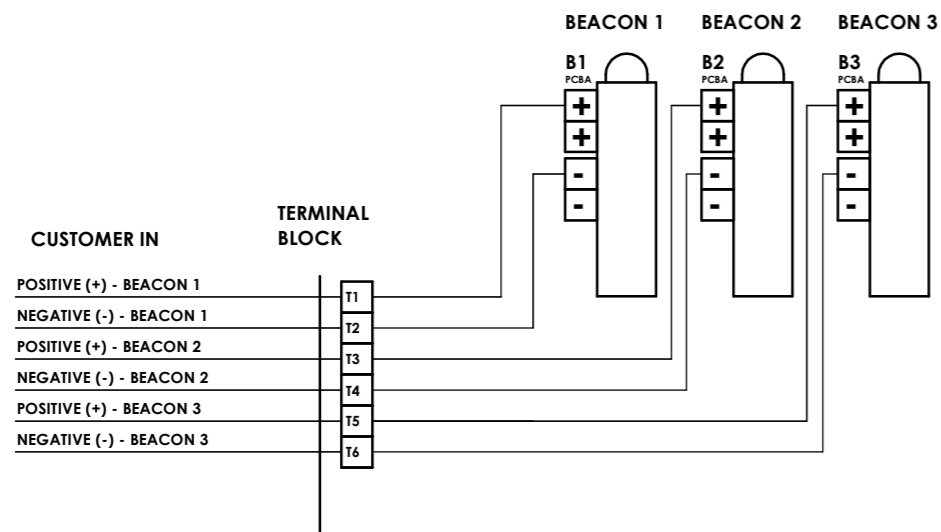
BEACON 1 BEACON 2 BEACON 3

B1
PCBA
+
+
-
-

B2
PCBA
+
+
-
-

B3
PCBA
+
+
-
-

CUSTOMER IN

TERMINAL BLOCK

POSITIVE (+) - BEACON 1
NEGATIVE (-) - BEACON 1
POSITIVE (+) - BEACON 2
NEGATIVE (-) - BEACON 2
POSITIVE (+) - BEACON 3
NEGATIVE (-) - BEACON 3

T1
T2
T3
T4
T5
T6